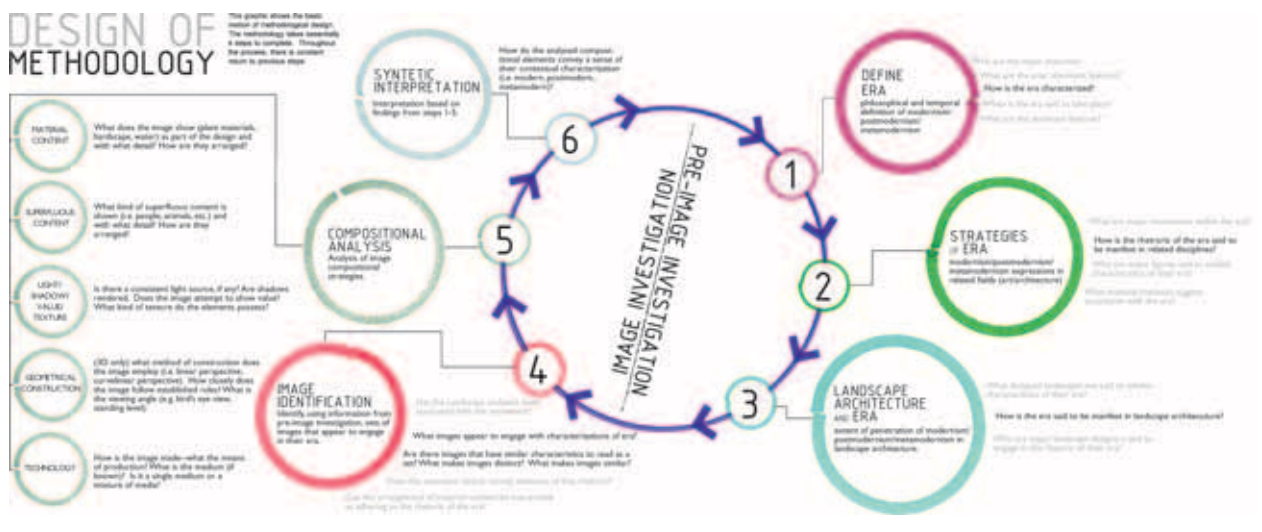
DESIGN OF METHODOLOGY

This graphic shows the basic motion of methodological design. The methodology takes essentially 6 steps to complete. Throughout the process, there is constant return to previous steps.

SYNTETIC INTERPRETATION
Interpretation based on findings from steps 1-5

How do the analyzed compositional elements convey a sense of their contextual characterization (i.e. modern, postmodern, metamodern)?

6

DEFINE ERA
philosophical and temporal definition of modernism/ postmodernism/ metamodernism

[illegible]
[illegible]
How is the era characterized?
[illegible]
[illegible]

1

PRE-IMAGE INVESTIGATION

IMAGE INVESTIGATION

MATERIAL CONTENT
What does the image show (plant materials, hardscape, water) as part of the design and with what detail? How are they arranged?

SUPERFLUOUS CONTENT
What kind of superfluous content is shown (i.e. people, animals, etc.) and with what detail? How are they arranged?

LIGHT/ SHADOW/ VALUE/ TEXTURE
Is there a consistent light source, if any? Are shadows rendered. Does the image attempt to show value? What kind of texture do the elements possess?

GEOMETRICAL CONSTRUCTION
(3D only) what method of construction does the image employ (i.e. linear perspective, curvilinear perspective). How closely does the image follow established rules? What is the viewing angle (e.g. bird's eye view, standing level)

TECHNOLOGY
How is the image made--what the means of production? What is the medium (if known)? Is it a single medium or a mixture of media?

COMPOSITIONAL ANALYSIS
Analysis of image compositional strategies

5

STRATEGIES OF ERA
modernism/postmodernism/ metamodernism expressions in related fields (art/architecture)

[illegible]
How is the rhetoric of the era said to be manifest in related disciplines?
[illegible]
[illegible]

2

IMAGE IDENTIFICATION
Identify, using information from pre-image investigation, sets of images that appear to engage in their era.

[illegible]
What images appear to engage with characterizations of era?
Are there images that have similar characteristics to read as a set? What makes images distinct? What makes images similar?
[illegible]
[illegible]

4

3

LANDSCAPE ARCHITECTURE AND ERA
extent of penetration of modernism/ postmodernism/metamodernism in landscape architecture.

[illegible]
How is the era said to be manifest in landscape architecture?
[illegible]